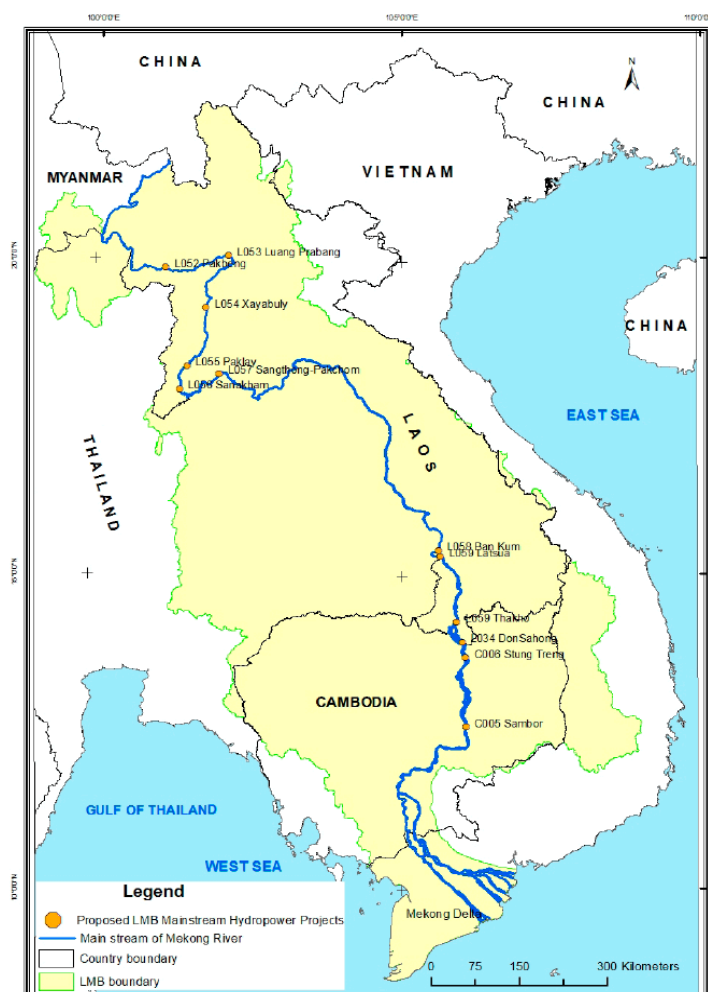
100°0'0"E
105°0'0"E
110°0'0
N
CHINA
CHINA
MYANMAR
VIETNAM
20°0'0"N
L053 Luang Prabang
L052 Pakbeng
L054 Xayabuly
CHINA
L055 Paklay
L057 Sangthong-Pakchom
L056 Sanakham
EAST SEA
LAOS
THAILAND
L058 Ban Kum
L059 Latsua
15°0'0"N
L059 Thakho
C034 DonSahong
C006 Stung Treng
CAMBODIA
C005 Sambor
GULF OF THAILAND
WEST SEA
10°0'0"N
Legend
Proposed LMB Mainstream Hydropower Projects
Main stream of Mekong River
Country boundary
LMB boundary
Mekong Delta
0 75 150 300 Kilometers